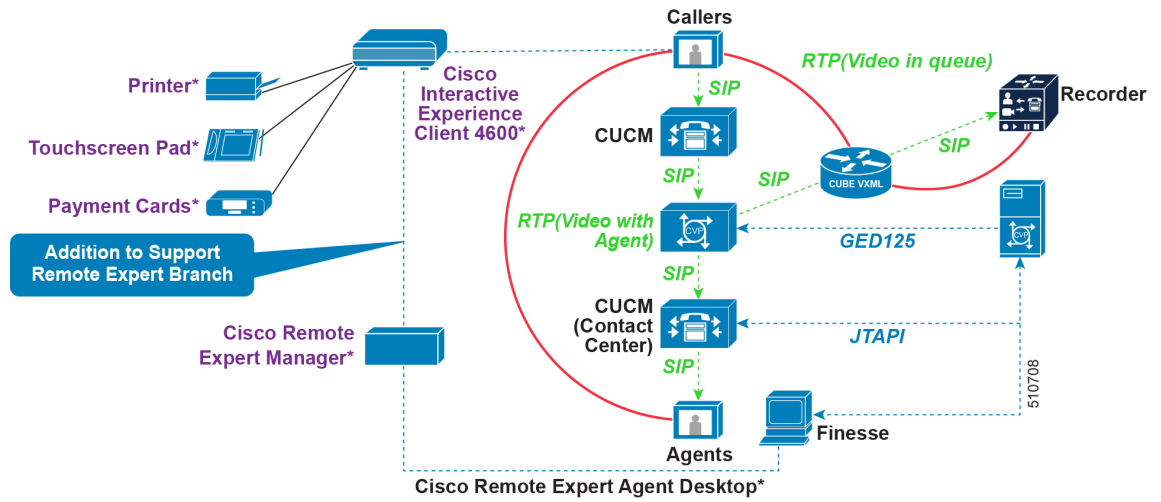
Printer*

Touchscreen Pad*

Payment Cards*

Addition to Support Remote Expert Branch

Cisco Interactive Experience Client 4600*

Cisco Remote Expert Manager*

Callers

SIP

CUCM

SIP

RTP(Video with Agent)

SIP

CUCM (Contact Center)

SIP

Agents

RTP(Video in queue)

SIP

CUBE VXML

SIP

Recorder

CVP

CVP

GED125

JTAPI

Finesse

510708

Cisco Remote Expert Agent Desktop*